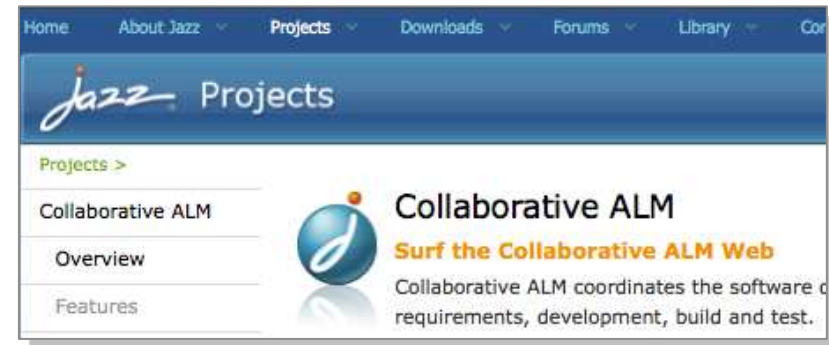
Home About Jazz Projects Downloads Forums Library Co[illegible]

Jazz Projects

Projects >

Collaborative ALM

Overview

Features

Collaborative ALM

Surf the Collaborative ALM Web

Collaborative ALM coordinates the software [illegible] requirements, development, build and test.